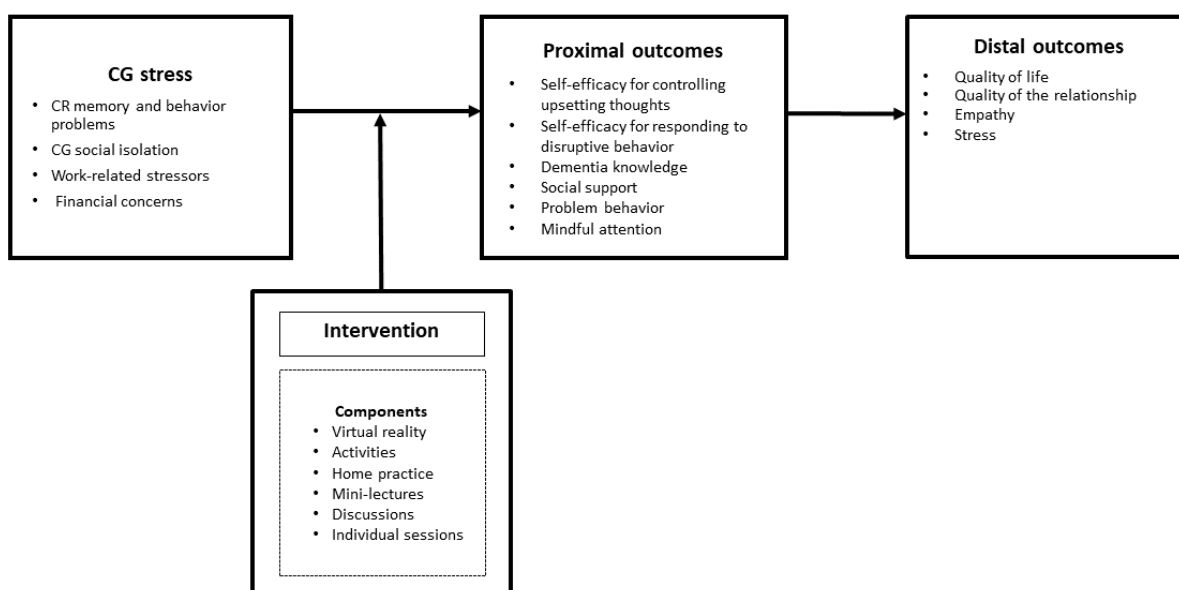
CG stress

- CR memory and behavior problems
- CG social isolation
- Work-related stressors
- Financial concerns

Proximal outcomes

- Self-efficacy for controlling upsetting thoughts
- Self-efficacy for responding to disruptive behavior
- Dementia knowledge
- Social support
- Problem behavior
- Mindful attention

Distal outcomes

- Quality of life
- Quality of the relationship
- Empathy
- Stress

Intervention

Components
- Virtual reality
- Activities
- Home practice
- Mini-lectures
- Discussions
- Individual sessions